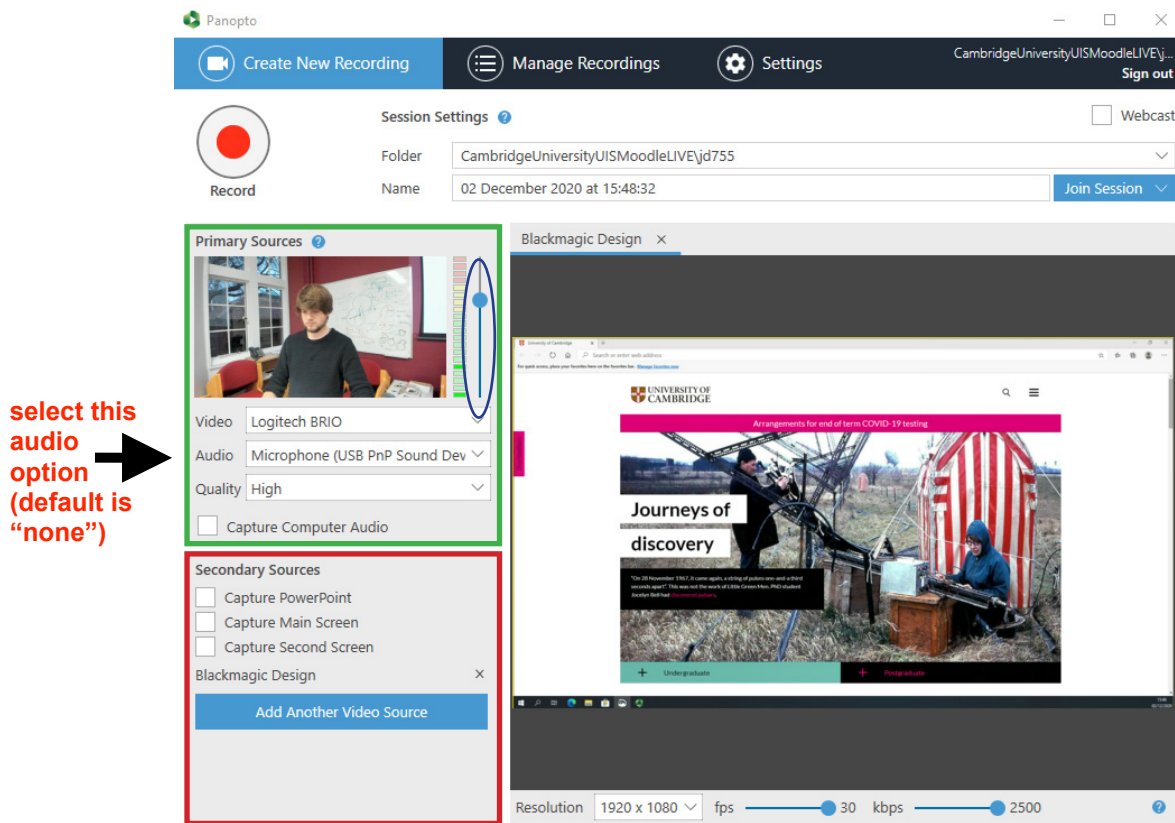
Panopto

Create New Recording

Manage Recordings

Settings

CambridgeUniversityUISMoodleLIVE\j...
Sign out

Record

Session Settings

Webcast

Folder CambridgeUniversityUISMoodleLIVE\jd755

Name 02 December 2020 at 15:48:32

Join Session

Primary Sources

Video Logitech BRIO

Audio Microphone (USB PnP Sound Dev

Quality High

Capture Computer Audio

select this audio option (default is “none”)

Secondary Sources

Capture PowerPoint

Capture Main Screen

Capture Second Screen

Blackmagic Design

Add Another Video Source

Blackmagic Design

UNIVERSITY OF CAMBRIDGE

Arrangements for end of term COVID-19 testing

Journeys of discovery

Undergraduate

Postgraduate

Resolution 1920 x 1080 fps 30 kbps 2500